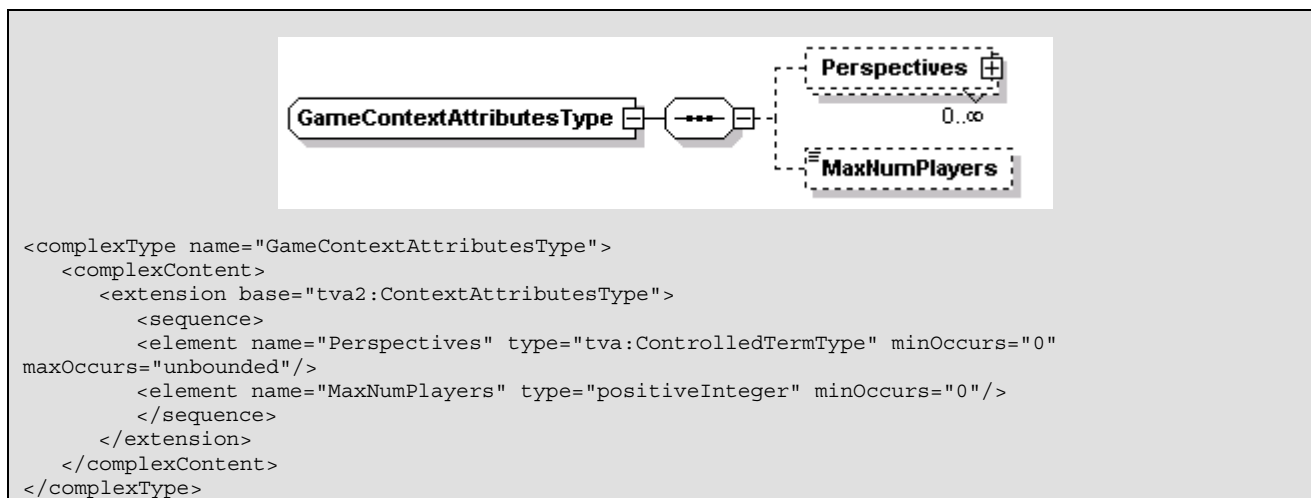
GameContextAttributesType

Perspectives

0..∞

MaxNumPlayers

<complexType name="GameContextAttributesType">
<complexContent>
<extension base="tva2:ContextAttributesType">
<sequence>
<element name="Perspectives" type="tva:ControlledTermType" minOccurs="0" maxOccurs="unbounded"/>
<element name="MaxNumPlayers" type="positiveInteger" minOccurs="0"/>
</sequence>
</extension>
</complexContent>
</complexType>